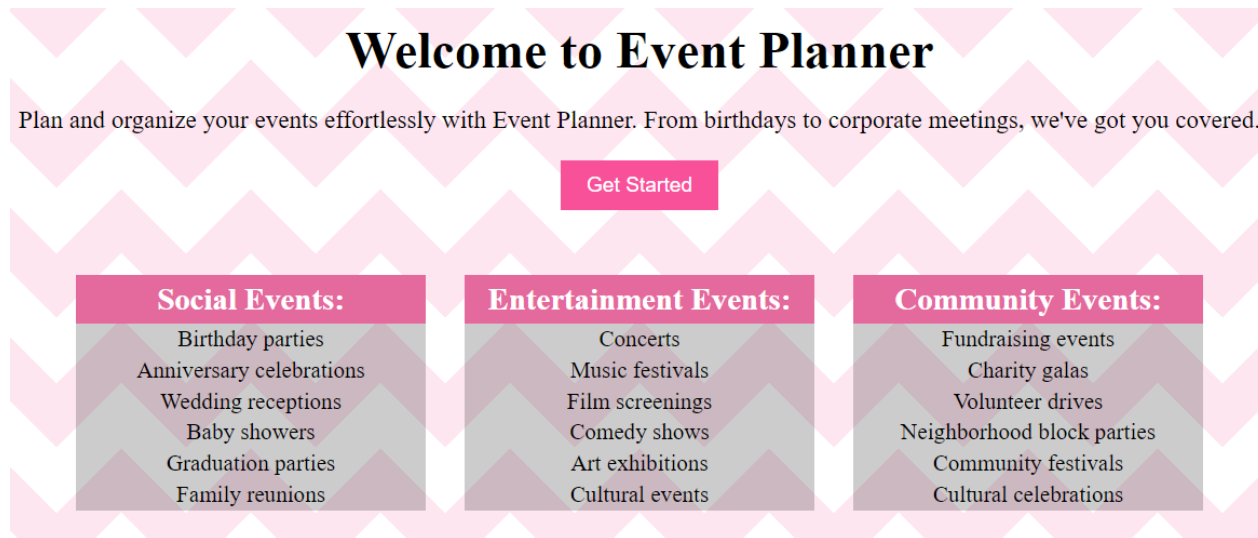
Welcome to Event Planner

Plan and organize your events effortlessly with Event Planner. From birthdays to corporate meetings, we've got you covered.

Get Started

Social Events:
Birthday parties
Anniversary celebrations
Wedding receptions
Baby showers
Graduation parties
Family reunions

Entertainment Events:
Concerts
Music festivals
Film screenings
Comedy shows
Art exhibitions
Cultural events

Community Events:
Fundraising events
Charity galas
Volunteer drives
Neighborhood block parties
Community festivals
Cultural celebrations